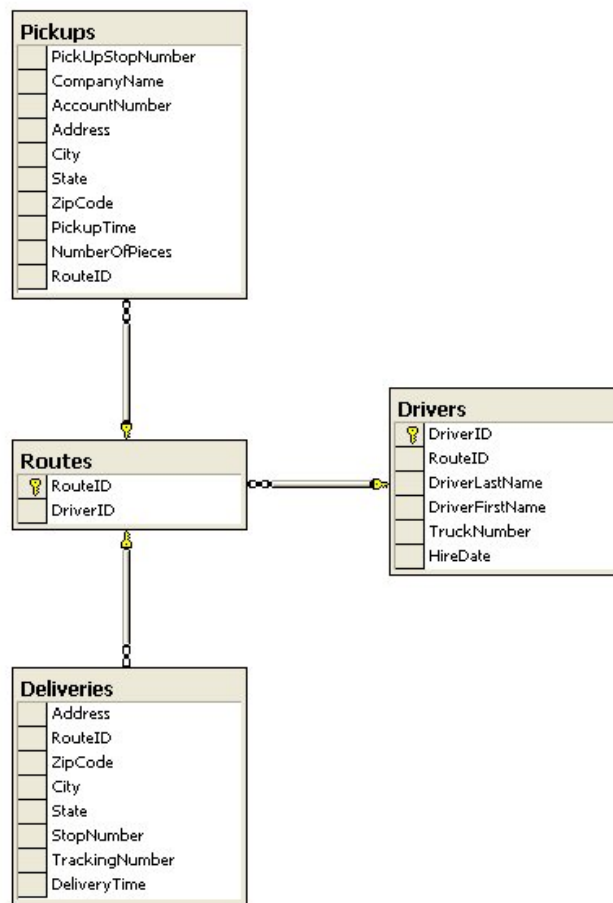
Pickups
PickUpStopNumber
CompanyName
AccountNumber
Address
City
State
ZipCode
PickupTime
NumberOfPieces
RouteID

Drivers
DriverID
RouteID
DriverLastName
DriverFirstName
TruckNumber
HireDate

Routes
RouteID
DriverID

Deliveries
Address
RouteID
ZipCode
City
State
StopNumber
TrackingNumber
DeliveryTime